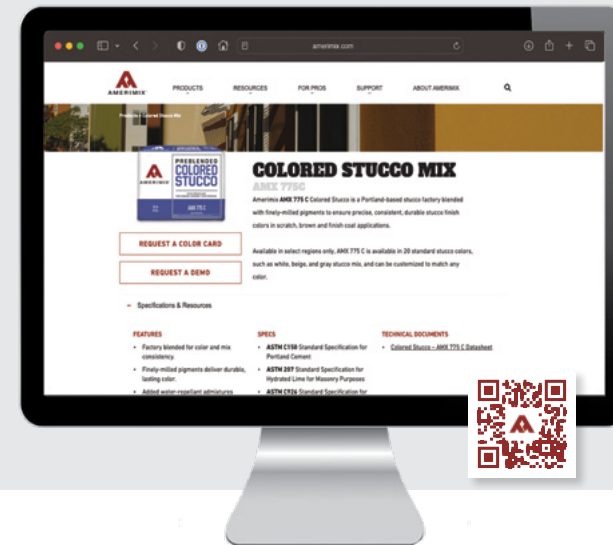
amerimix.com

AMERIMIX

PRODUCTS RESOURCES FOR PROS SUPPORT ABOUT AMERIMIX

Products | Colored Stucco Mix

AMERIMIX
PREBLENDED
COLORED
STUCCO
AMX 775 C

COLORED STUCCO MIX

AMX 775C

Amerimix AMX 775 C Colored Stucco is a Portland-based stucco factory blended with finely-milled pigments to ensure precise, consistent, durable stucco finish colors in scratch, brown and finish coat applications.

Available in select regions only, AMX 775 C is available in 20 standard stucco colors, such as white, beige, and gray stucco mix, and can be customized to match any color.

REQUEST A COLOR CARD

REQUEST A DEMO

– Specifications & Resources

FEATURES
• Factory blended for color and mix consistency.
• Finely-milled pigments deliver durable, lasting color.
• Added water-repellant admixtures

SPECS
• ASTM C150 Standard Specification for Portland Cement
• ASTM 207 Standard Specification for Hydrated Lime for Masonry Purposes
• ASTM C926 Standard Specification for

TECHNICAL DOCUMENTS
• Colored Stucco – AMX 775 C Datasheet